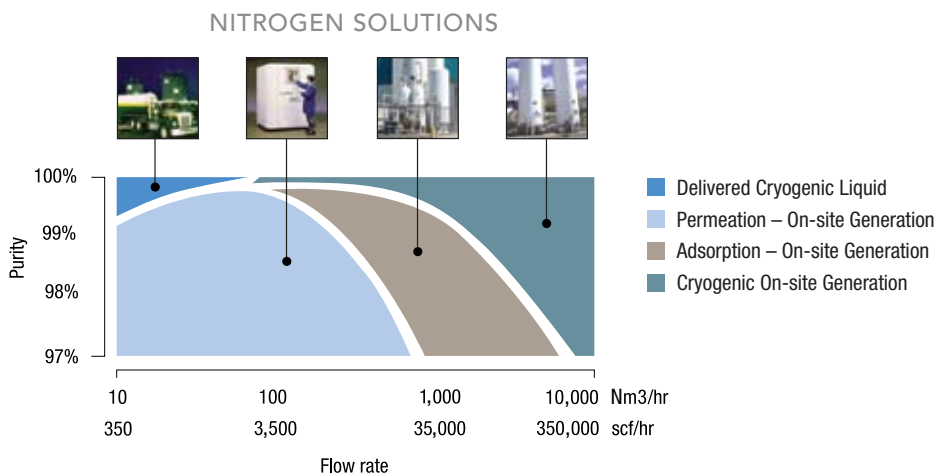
NITROGEN SOLUTIONS

Purity

100%

99%

98%

97%

Delivered Cryogenic Liquid

Permeation – On-site Generation

Adsorption – On-site Generation

Cryogenic On-site Generation

10 100 1,000 10,000 Nm3/hr

350 3,500 35,000 350,000 scf/hr

Flow rate